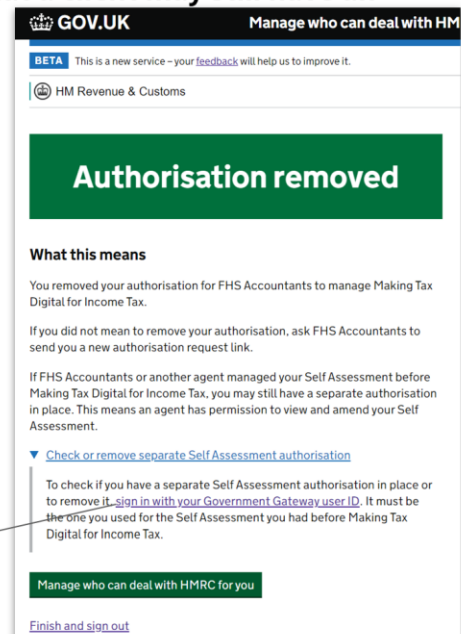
GOV.UK Manage who can deal with HM

BETA This is a new service – your feedback will help us to improve it.

HM Revenue & Customs

Authorisation removed

What this means

You removed your authorisation for FHS Accountants to manage Making Tax Digital for Income Tax.

If you did not mean to remove your authorisation, ask FHS Accountants to send you a new authorisation request link.

If FHS Accountants or another agent managed your Self Assessment before Making Tax Digital for Income Tax, you may still have a separate authorisation in place. This means an agent has permission to view and amend your Self Assessment.

Check or remove separate Self Assessment authorisation

To check if you have a separate Self Assessment authorisation in place or to remove it, sign in with your Government Gateway user ID. It must be the one you used for the Self Assessment you had before Making Tax Digital for Income Tax.

Manage who can deal with HMRC for you

Finish and sign out